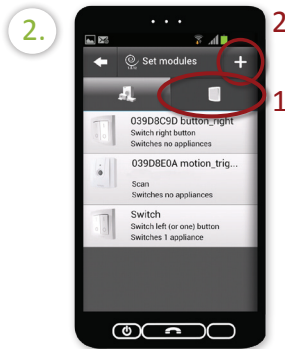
2.

2

Set modules

+

1

039D8C9D button_right
Switch right button
Switches no appliances

039D8E0A motion_trig...
Scan
Switches no appliances

Switch
Switch left (or one) button
Switches 1 appliance